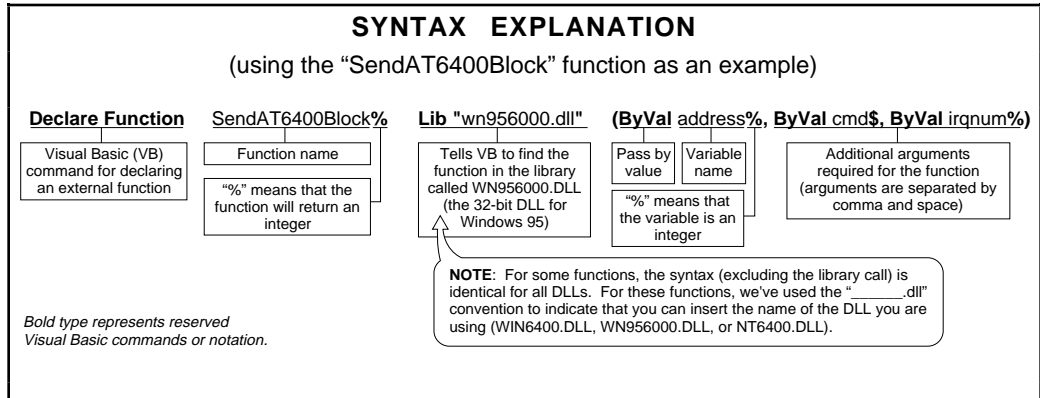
SYNTAX EXPLANATION

(using the “SendAT6400Block” function as an example)

Declare Function SendAT6400Block% Lib "wn956000.dll" (ByVal address%, ByVal cmd$, ByVal irqnum%)

Visual Basic (VB) command for declaring an external function

Function name

“%” means that the function will return an integer

Tells VB to find the function in the library called WN956000.DLL (the 32-bit DLL for Windows 95)

Pass by value

Variable name

“%” means that the variable is an integer

Additional arguments required for the function (arguments are separated by comma and space)

NOTE: For some functions, the syntax (excluding the library call) is identical for all DLLs. For these functions, we've used the “______.dll” convention to indicate that you can insert the name of the DLL you are using (WIN6400.DLL, WN956000.DLL, or NT6400.DLL).

Bold type represents reserved Visual Basic commands or notation.